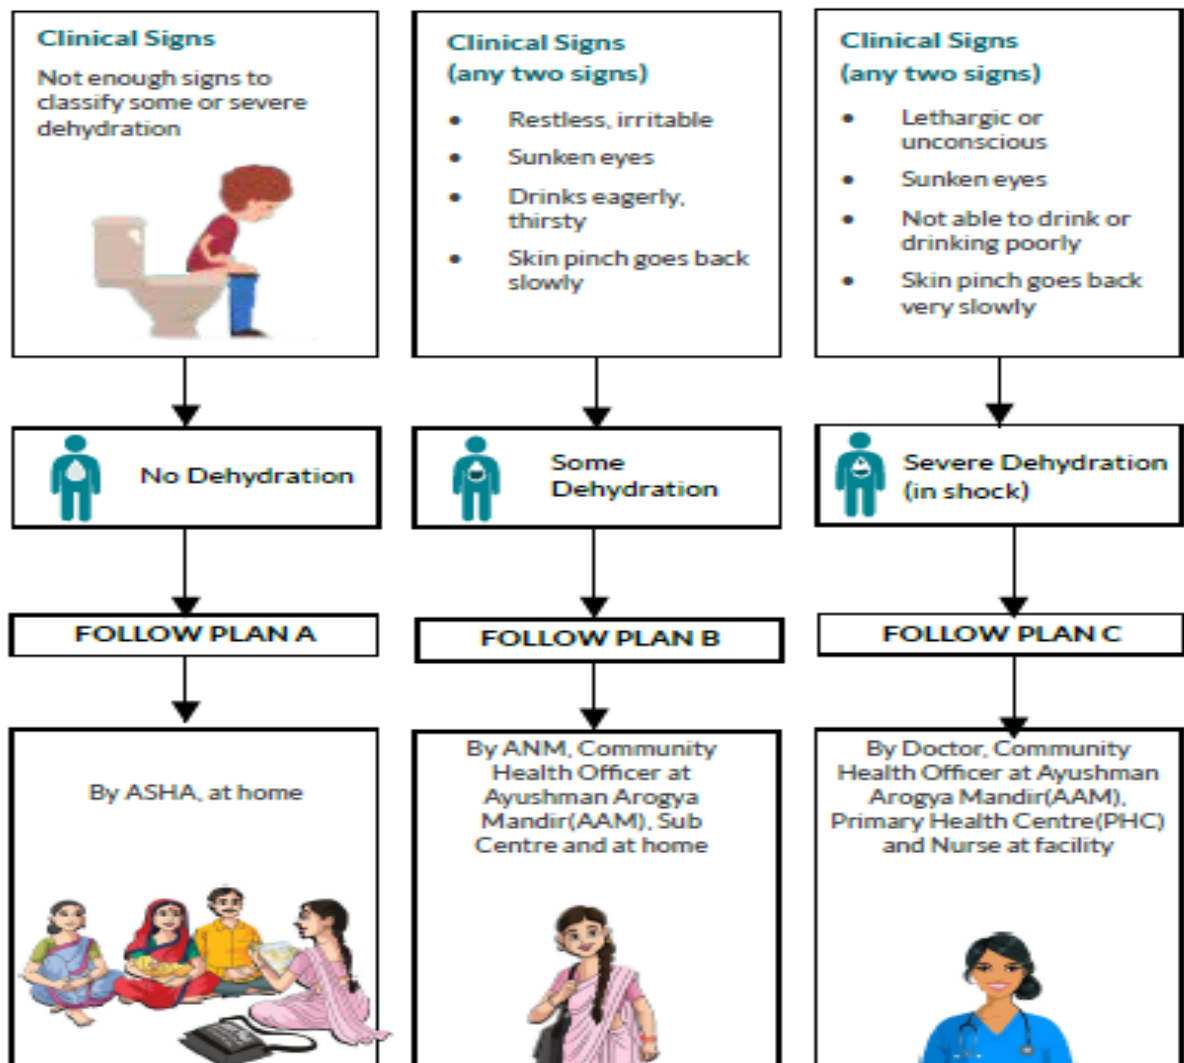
Clinical Signs

Not enough signs to classify some or severe dehydration

No Dehydration

FOLLOW PLAN A

By ASHA, at home

Clinical Signs
(any two signs)

- Restless, irritable
- Sunken eyes
- Drinks eagerly, thirsty
- Skin pinch goes back slowly

Some Dehydration

FOLLOW PLAN B

By ANM, Community Health Officer at Ayushman Arogya Mandir(AAM), Sub Centre and at home

Clinical Signs
(any two signs)

- Lethargic or unconscious
- Sunken eyes
- Not able to drink or drinking poorly
- Skin pinch goes back very slowly

Severe Dehydration (in shock)

FOLLOW PLAN C

By Doctor, Community Health Officer at Ayushman Arogya Mandir(AAM), Primary Health Centre(PHC) and Nurse at facility